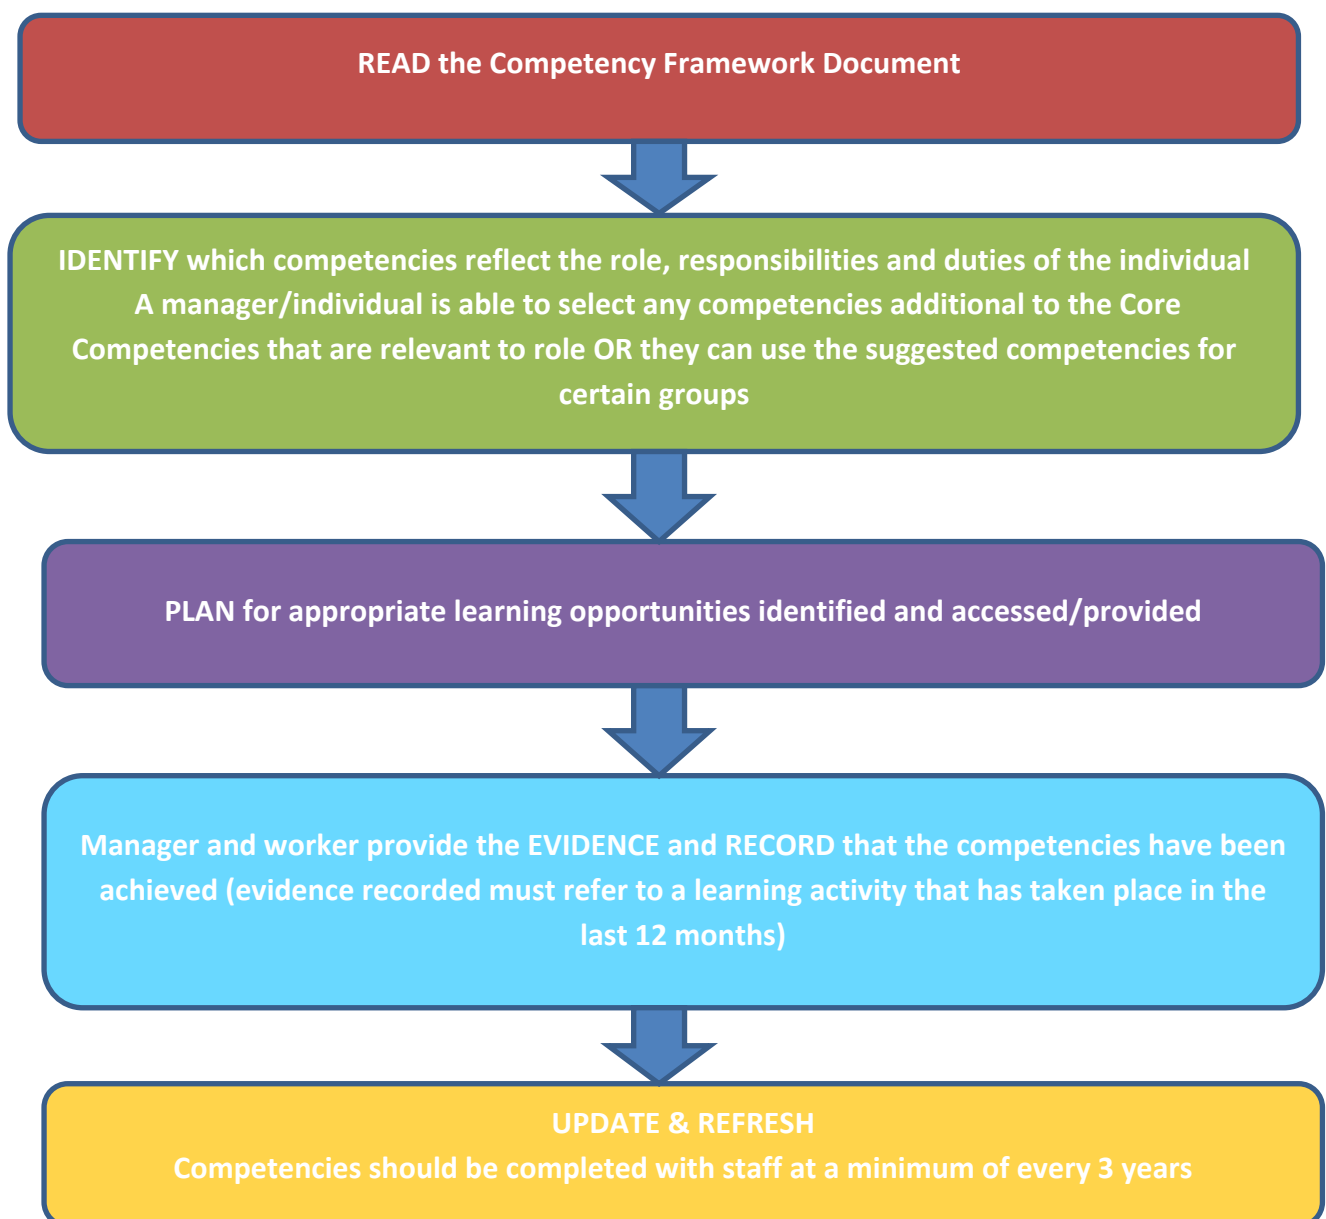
READ the Competency Framework Document

IDENTIFY which competencies reflect the role, responsibilities and duties of the individual
A manager/individual is able to select any competencies additional to the Core Competencies that are relevant to role OR they can use the suggested competencies for certain groups

PLAN for appropriate learning opportunities identified and accessed/provided

Manager and worker provide the EVIDENCE and RECORD that the competencies have been achieved (evidence recorded must refer to a learning activity that has taken place in the last 12 months)

UPDATE & REFRESH
Competencies should be completed with staff at a minimum of every 3 years